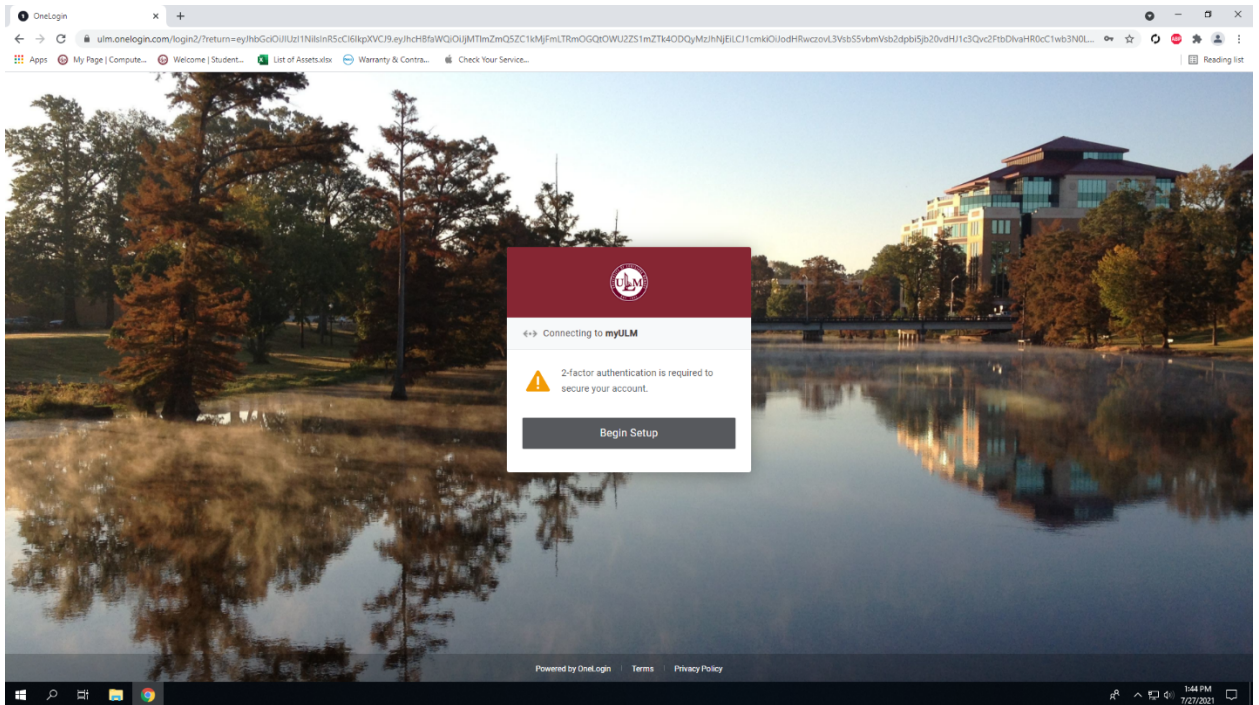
OneLogin

ulm.onelogin.com/login2/?return=eyJhbGciOiJIUzI1NiIsInR5cCI6IkpXVCJ9.eyJhcHBfaWQiOiJjMTlmZmQ5ZC1kMjFmLTRmOGQtOWU2ZS1mZTk4ODQyMzJhNjEiLCJ1cmkiOiJodHRwczovL3VsbS5vbmVsb2dpbi5jb20vdHJ1c3Qvc2FtbDIvaHR0cC1wb3N0L...

Apps | My Page | Compute... | Welcome | Student... | List of Assets.xlsx | Warranty & Contra... | Check Your Service...

Reading list

ULM

Connecting to myULM

2-factor authentication is required to secure your account.

Begin Setup

Powered by OneLogin | Terms | Privacy Policy

1:44 PM
7/27/2021